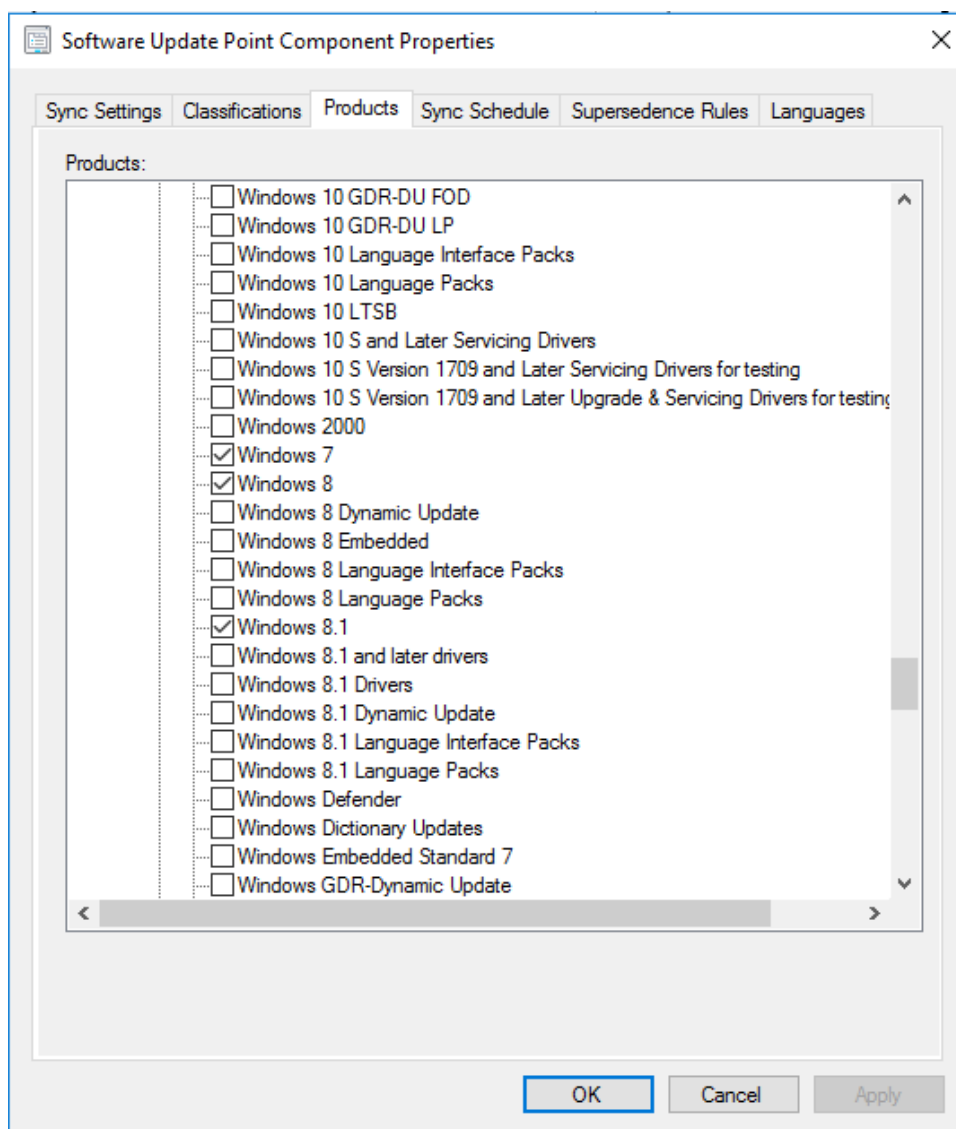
Software Update Point Component Properties

Sync Settings | Classifications | Products | Sync Schedule | Supersedence Rules | Languages

Products:

Windows 10 GDR-DU FOD
Windows 10 GDR-DU LP
Windows 10 Language Interface Packs
Windows 10 Language Packs
Windows 10 LTSB
Windows 10 S and Later Servicing Drivers
Windows 10 S Version 1709 and Later Servicing Drivers for testing
Windows 10 S Version 1709 and Later Upgrade & Servicing Drivers for testin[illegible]
Windows 2000
Windows 7
Windows 8
Windows 8 Dynamic Update
Windows 8 Embedded
Windows 8 Language Interface Packs
Windows 8 Language Packs
Windows 8.1
Windows 8.1 and later drivers
Windows 8.1 Drivers
Windows 8.1 Dynamic Update
Windows 8.1 Language Interface Packs
Windows 8.1 Language Packs
Windows Defender
Windows Dictionary Updates
Windows Embedded Standard 7
Windows GDR-Dynamic Update

OK | Cancel | Apply